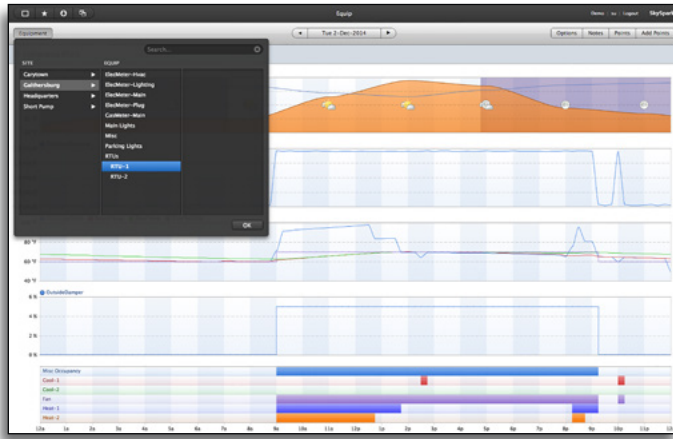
Equip

Demo | su | Logout SkySpark

Equipment

Tue 2-Dec-2014

Options Notes Points Add Points

Search...

SITE

Carytown
Gaithersburg
Headquarters
Short Pump

EQUIP

ElecMeter-Hvac
ElecMeter-Lighting
ElecMeter-Main
ElecMeter-Plug
GasMeter-Main
Main Lights
Misc
Parking Lights
RTUs
RTU-1
RTU-2

OK

80 °F
60 °F
40 °F

OutsideDamper

6 %
4 %
2 %
0 %

Misc Occupancy
Cool-1
Cool-2
Fan
Heat-1
Heat-2

12a 1a 2a 3a 4a 5a 6a 7a 8a 9a 10a 11a 12p 1p 2p 3p 4p 5p 6p 7p 8p 9p 10p 11p 12a